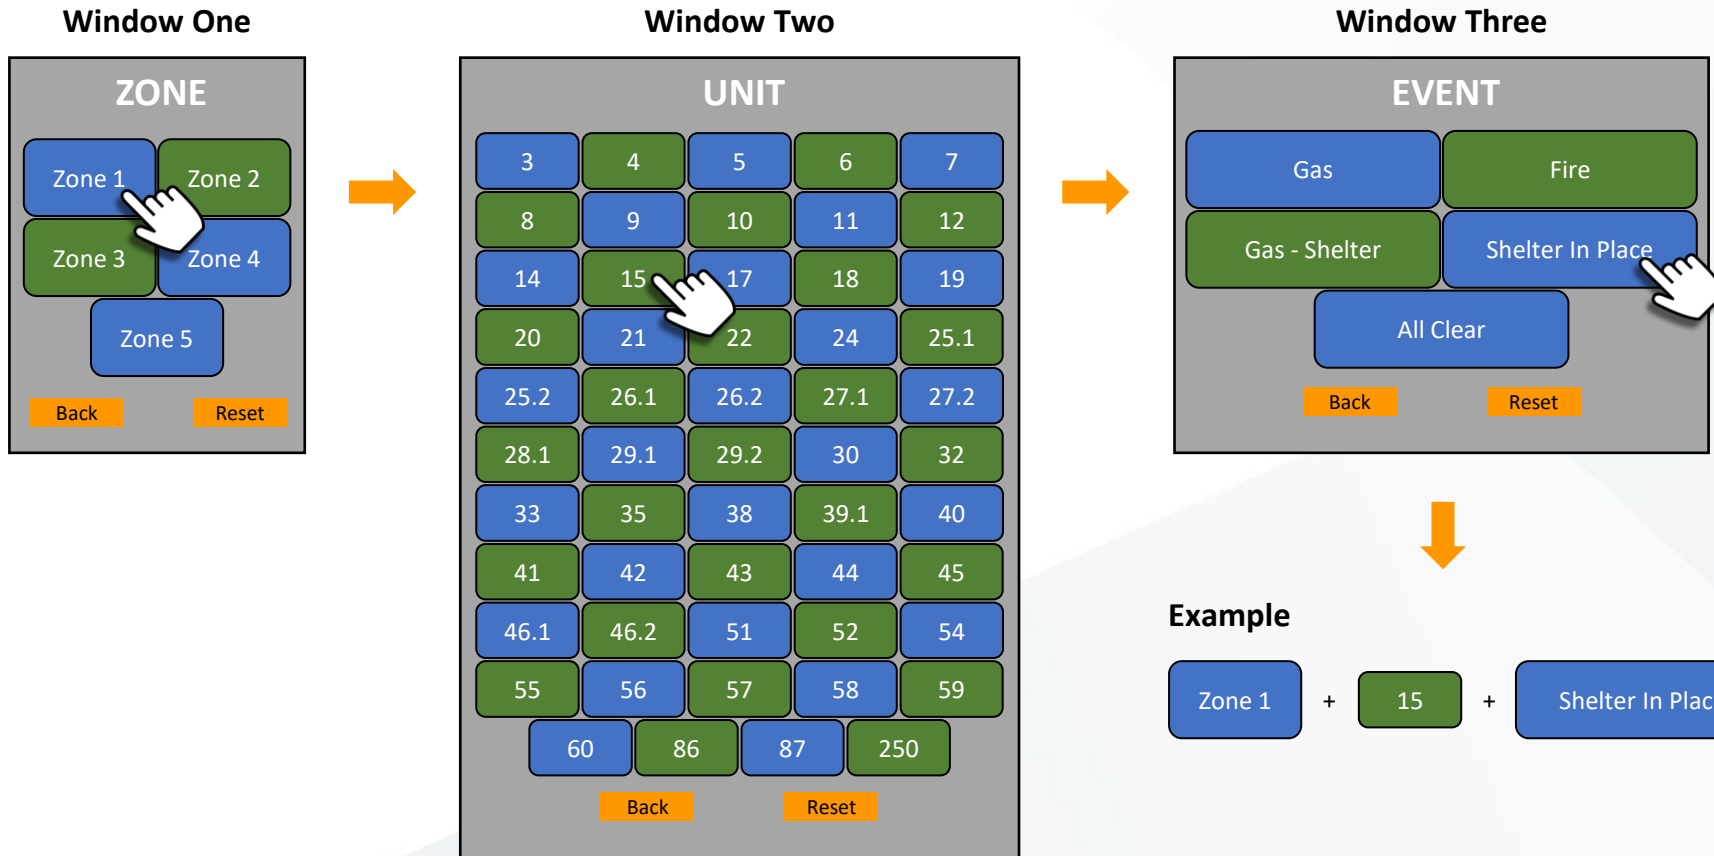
Window One

ZONE

Zone 1
Zone 2
Zone 3
Zone 4
Zone 5

Back
Reset

Window Two

UNIT

| 3 | 4 | 5 | 6 | 7 |
|---|---|---|---|---|
| 8 | 9 | 10 | 11 | 12 |
| 14 | 15 | 17 | 18 | 19 |
| 20 | 21 | 22 | 24 | 25.1 |
| 25.2 | 26.1 | 26.2 | 27.1 | 27.2 |
| 28.1 | 29.1 | 29.2 | 30 | 32 |
| 33 | 35 | 38 | 39.1 | 40 |
| 41 | 42 | 43 | 44 | 45 |
| 46.1 | 46.2 | 51 | 52 | 54 |
| 55 | 56 | 57 | 58 | 59 |

60
86
87
250

Back
Reset

Window Three

EVENT

Gas
Fire
Gas - Shelter
Shelter In Place
All Clear

Back
Reset

Example

Zone 1 + 15 + Shelter In Plac